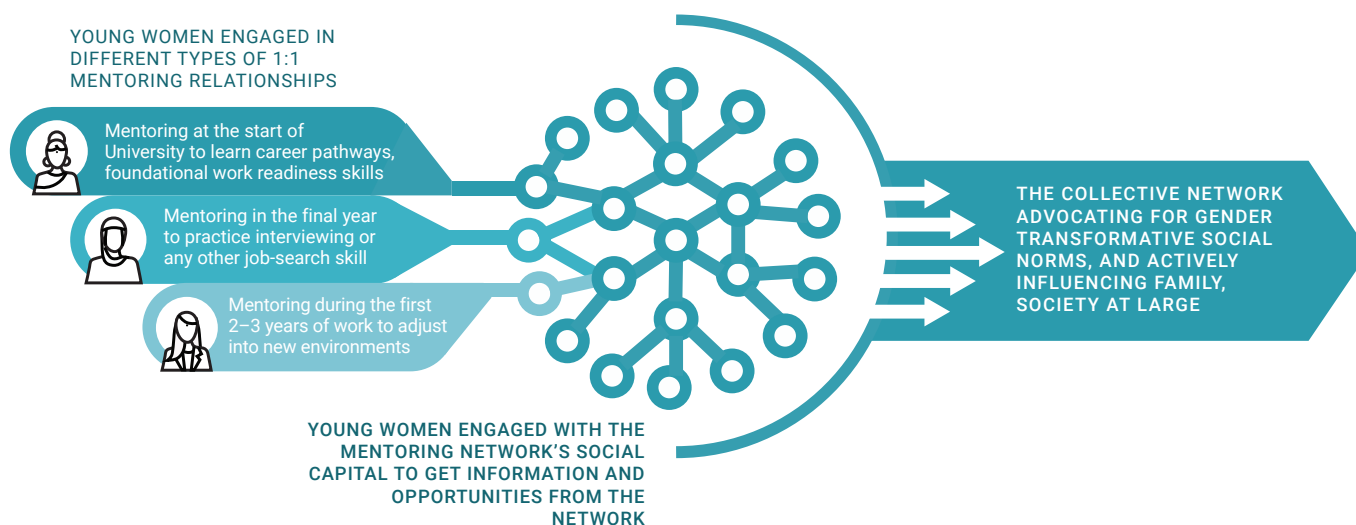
YOUNG WOMEN ENGAGED IN DIFFERENT TYPES OF 1:1 MENTORING RELATIONSHIPS

Mentoring at the start of University to learn career pathways, foundational work readiness skills

Mentoring in the final year to practice interviewing or any other job-search skill

Mentoring during the first 2–3 years of work to adjust into new environments

YOUNG WOMEN ENGAGED WITH THE MENTORING NETWORK'S SOCIAL CAPITAL TO GET INFORMATION AND OPPORTUNITIES FROM THE NETWORK

THE COLLECTIVE NETWORK ADVOCATING FOR GENDER TRANSFORMATIVE SOCIAL NORMS, AND ACTIVELY INFLUENCING FAMILY, SOCIETY AT LARGE